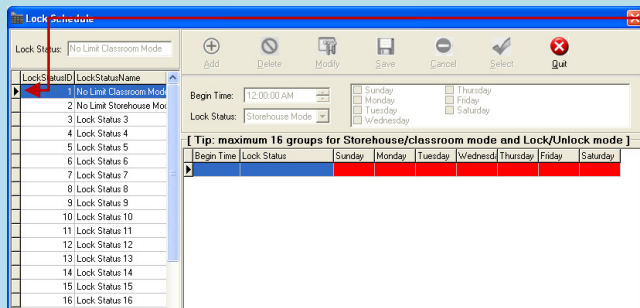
Lock Schedule

Lock Status: No Limit Classroom Mode

| LockStatusID | LockStatusName |
|---|---|
| 1 | No Limit Classroom Mode |
| 2 | No Limit Storehouse Mod |
| 3 | Lock Status 3 |
| 4 | Lock Status 4 |
| 5 | Lock Status 5 |
| 6 | Lock Status 6 |
| 7 | Lock Status 7 |
| 8 | Lock Status 8 |
| 9 | Lock Status 9 |
| 10 | Lock Status 10 |
| 11 | Lock Status 11 |
| 12 | Lock Status 12 |
| 13 | Lock Status 13 |
| 14 | Lock Status 14 |
| 15 | Lock Status 15 |
| 16 | Lock Status 16 |

Add Delete Modify Save Cancel Select Quit

Begin Time: 12:00:00 AM

Lock Status: Storehouse Mode

Sunday
Monday
Tuesday
Wednesday
Thursday
Friday
Saturday

[ Tip: maximum 16 groups for Storehouse/classroom mode and Lock/Unlock mode ]

| Begin Time | Lock Status | Sunday | Monday | Tuesday | Wednesda | Thursday | Friday | Saturday |
|---|---|---|---|---|---|---|---|---|
| | | | | | | | | |